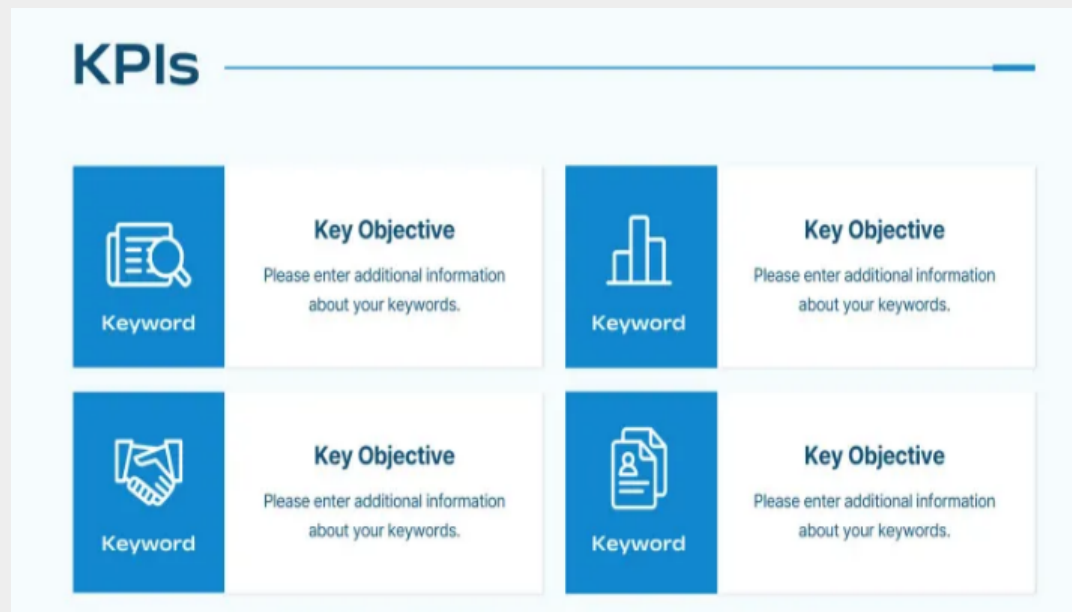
KPIs

Keyword

Key Objective

Please enter additional information about your keywords.

Keyword

Key Objective

Please enter additional information about your keywords.

Keyword

Key Objective

Please enter additional information about your keywords.

Keyword

Key Objective

Please enter additional information about your keywords.